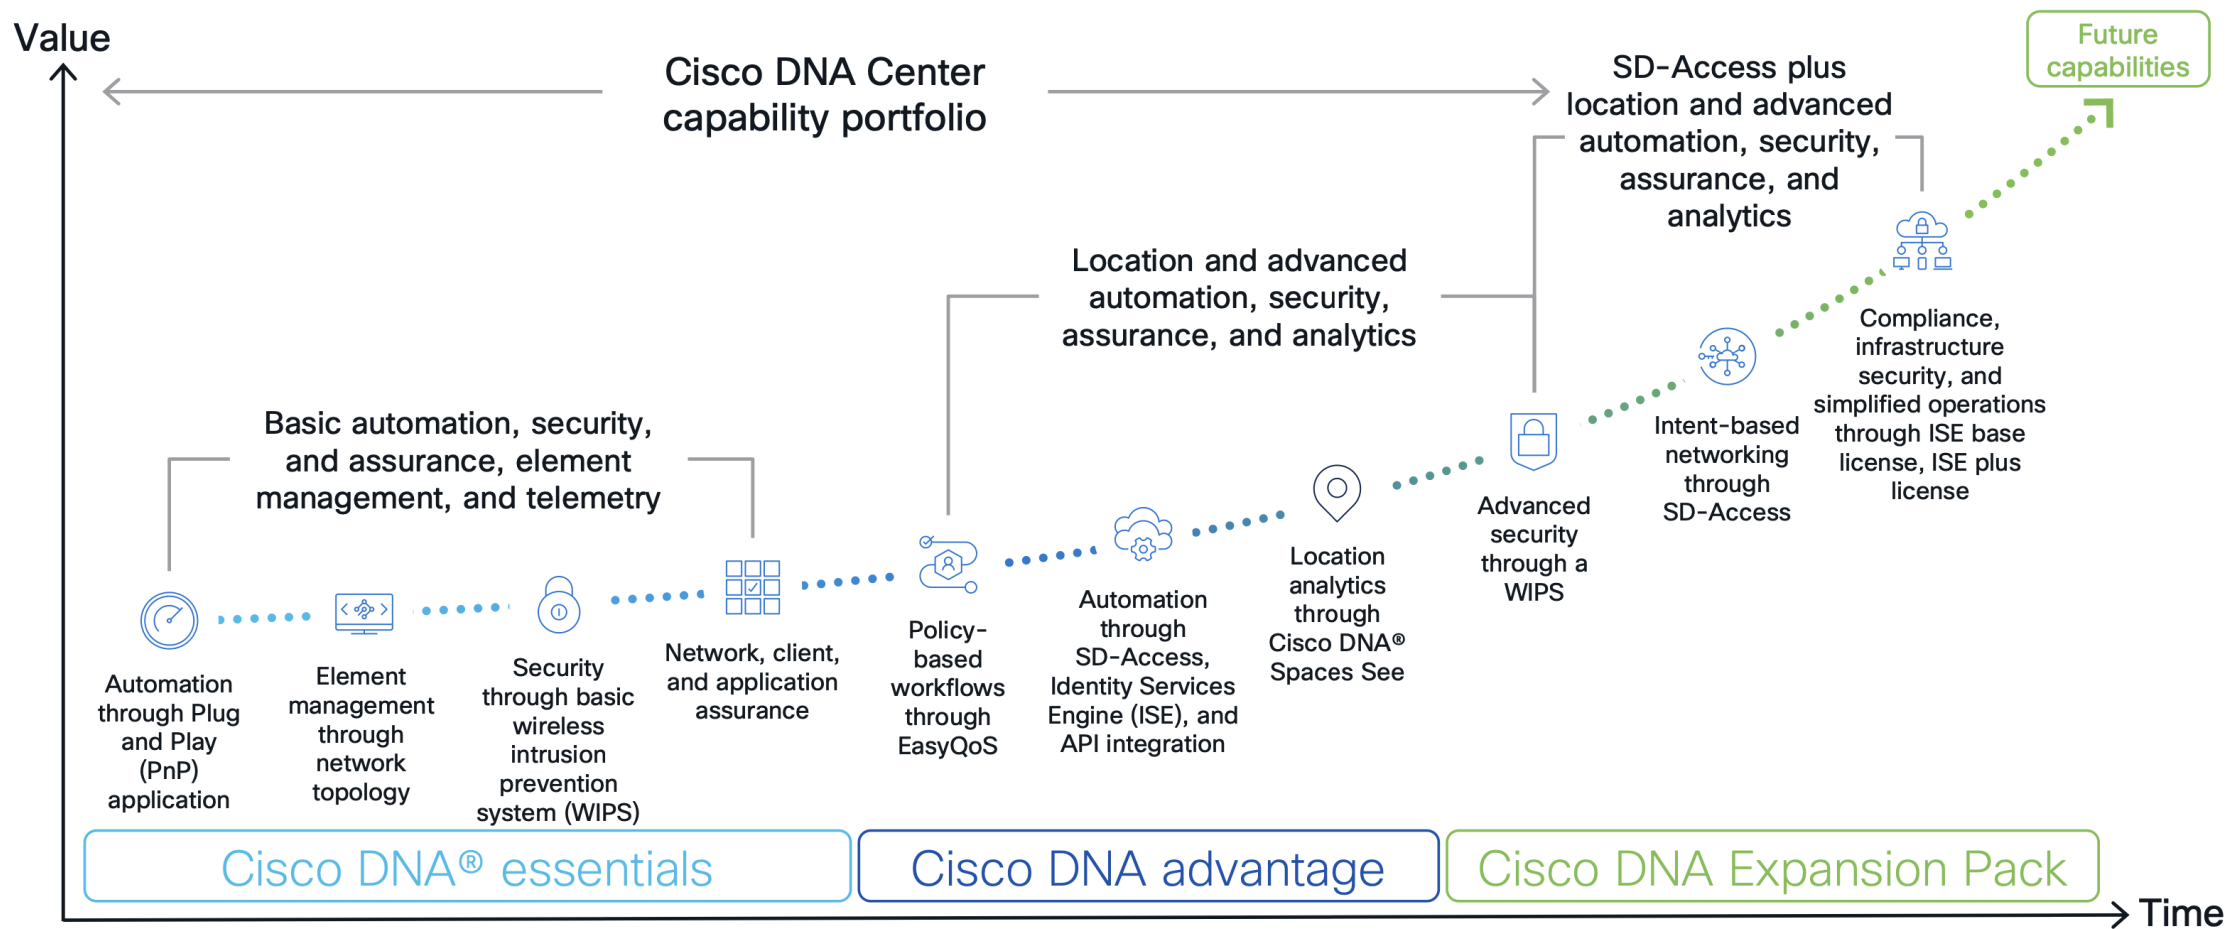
Value

Cisco DNA Center capability portfolio

Future capabilities

SD-Access plus location and advanced automation, security, assurance, and analytics

Location and advanced automation, security, assurance, and analytics

Basic automation, security, and assurance, element management, and telemetry

Automation through Plug and Play (PnP) application

Element management through network topology

Security through basic wireless intrusion prevention system (WIPS)

Network, client, and application assurance

Policy-based workflows through EasyQoS

Automation through SD-Access, Identity Services Engine (ISE), and API integration

Location analytics through Cisco DNA® Spaces See

Advanced security through a WIPS

Intent-based networking through SD-Access

Compliance, infrastructure security, and simplified operations through ISE base license, ISE plus license

Cisco DNA® essentials

Cisco DNA advantage

Cisco DNA Expansion Pack

Time